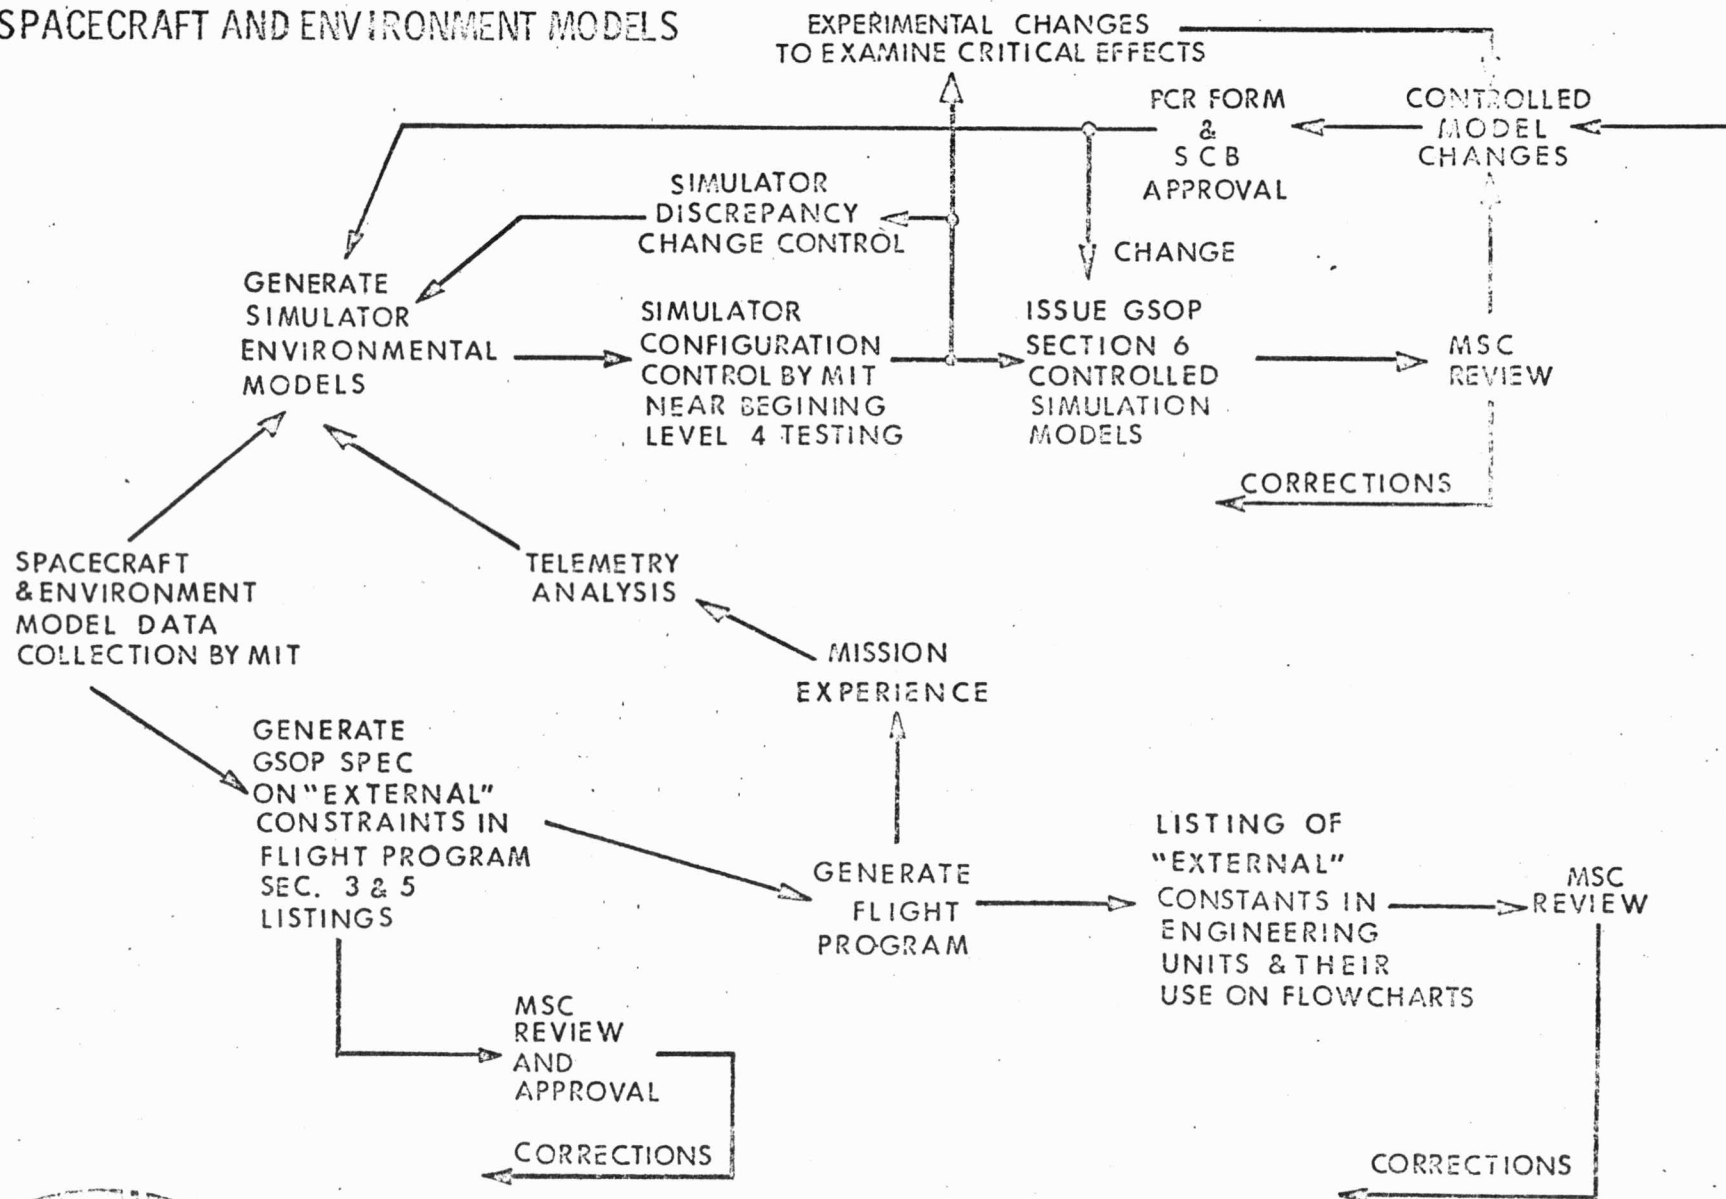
SPACECRAFT AND ENVIRONMENT MODELS

EXPERIMENTAL CHANGES TO EXAMINE CRITICAL EFFECTS

PCR FORM & SCB APPROVAL

CONTROLLED MODEL CHANGES

SIMULATOR DISCREPANCY CHANGE CONTROL

CHANGE

GENERATE SIMULATOR ENVIRONMENTAL MODELS

SIMULATOR CONFIGURATION CONTROL BY MIT NEAR BEGINING LEVEL 4 TESTING

ISSUE GSOP SECTION 6 CONTROLLED SIMULATION MODELS

MSC REVIEW

CORRECTIONS

SPACECRAFT & ENVIRONMENT MODEL DATA COLLECTION BY MIT

TELEMETRY ANALYSIS

MISSION EXPERIENCE

GENERATE GSOP SPEC ON "EXTERNAL" CONSTRAINTS IN FLIGHT PROGRAM SEC. 3 & 5 LISTINGS

GENERATE FLIGHT PROGRAM

LISTING OF "EXTERNAL" CONSTANTS IN ENGINEERING UNITS & THEIR USE ON FLOWCHARTS

MSC REVIEW

MSC REVIEW AND APPROVAL

CORRECTIONS

CORRECTIONS